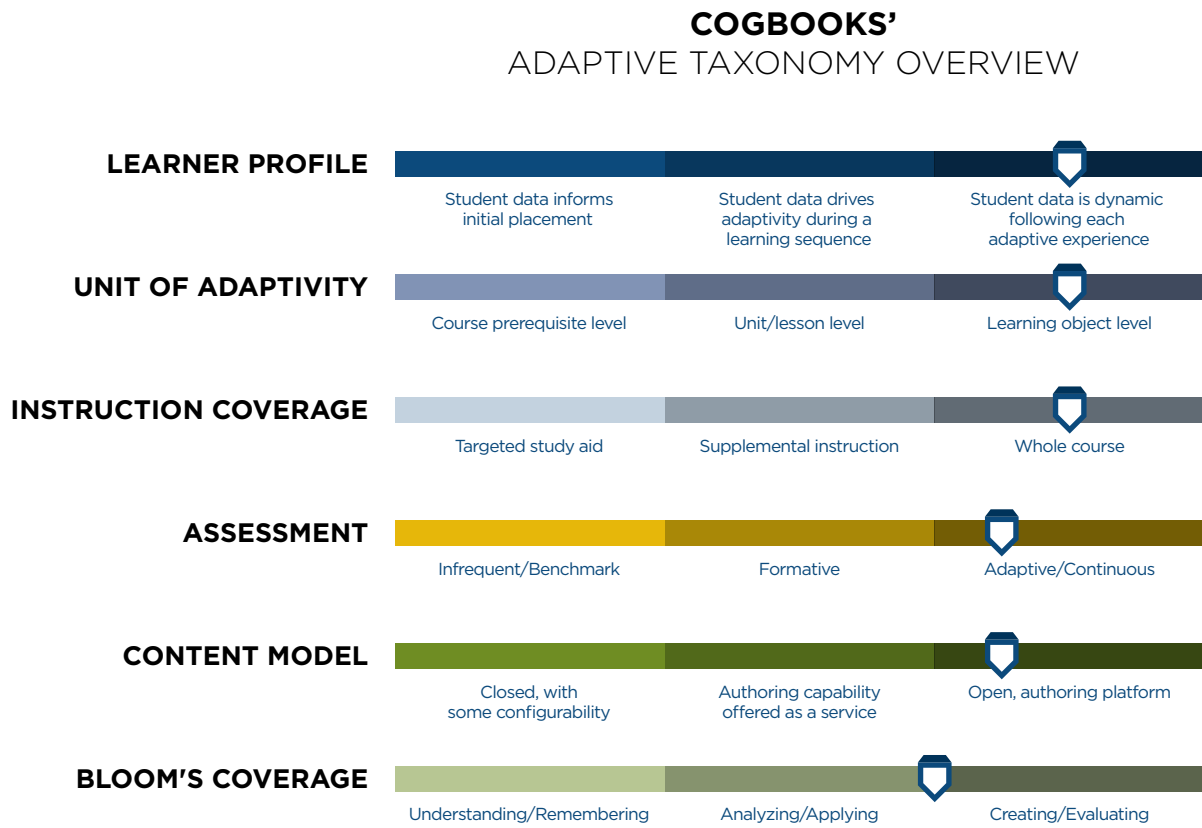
COGBOOKS'
ADAPTIVE TAXONOMY OVERVIEW

LEARNER PROFILE

Student data informs initial placement

Student data drives adaptivity during a learning sequence

Student data is dynamic following each adaptive experience

UNIT OF ADAPTIVITY

Course prerequisite level

Unit/lesson level

Learning object level

INSTRUCTION COVERAGE

Targeted study aid

Supplemental instruction

Whole course

ASSESSMENT

Infrequent/Benchmark

Formative

Adaptive/Continuous

CONTENT MODEL

Closed, with some configurability

Authoring capability offered as a service

Open, authoring platform

BLOOM'S COVERAGE

Understanding/Remembering

Analyzing/Applying

Creating/Evaluating